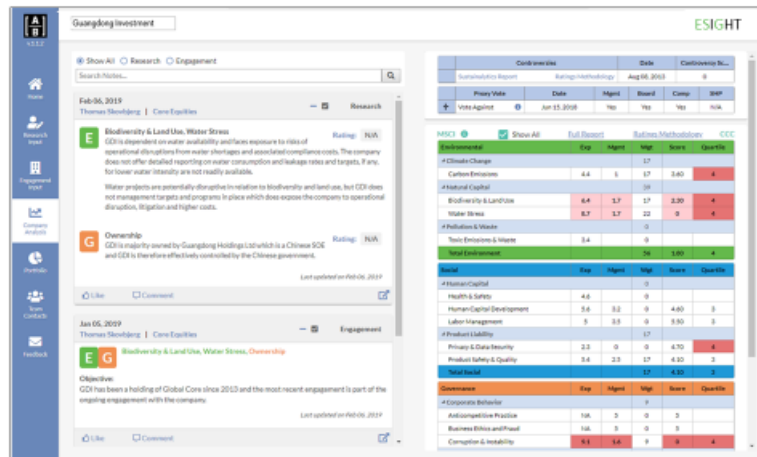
AB
v.1.1.2

Home

Research Input

Engagement Input

Company Analysis

Portfolio

Team Contacts

Feedback

Guangdong Investment

ESIGHT

Show All Research Engagement

Search Notes...

Feb 06, 2019
Thomas Skovbjerg | Core Equities
Research

E
Biodiversity & Land Use, Water Stress
Rating: N/A
GDI is dependent on water availability and faces exposure to risks of operational disruptions from water shortages and associated compliance costs. The company does not offer detailed reporting on water consumption and leakage rates and targets. If any, for lower water intensity are not readily available.

Water projects are potentially disruptive in relation to biodiversity and land use, but GDI does not management targets and programs in place which does expose the company to operational disruption, litigation and higher costs.

G
Ownership
Rating: N/A
GDI is majority owned by Guangdong Holdings Ltd which is a Chinese SOE and GDI is therefore effectively controlled by the Chinese government.

Last updated on Feb 06, 2019

Like Comment

Jan 05, 2019
Thomas Skovbjerg | Core Equities
Engagement

E G
Biodiversity & Land Use, Water Stress, Ownership

Objective:
GDI has been a holding of Global Core since 2013 and the most recent engagement is part of the ongoing engagement with the company.

Last updated on Feb 06, 2019

Like Comment

| Controversies | Date | Controversy Sc... |
|---|---|---|
| Sustainalytics Report Ratings Methodology | Aug 08, 2018 | 0 |

| | Proxy Vote | Date | Mgmt | Board | Comp | SHP |
|---|---|---|---|---|---|---|
| + | Vote Against | Jun 15, 2018 | Yes | Yes | Yes | Yes |

MSCI Show All Full Report Ratings Methodology CCC

| Environmental | Exp | Mgmt | Wgt | Score | Quartile |
|---|---|---|---|---|---|
| Climate Change | | | 17 | | |
| Carbon Emissions | 4.4 | 1 | 17 | 3.60 | 4 |
| Natural Capital | | | 39 | | |
| Biodiversity & Land Use | 6.4 | 1.7 | 17 | 2.30 | 4 |
| Water Stress | 8.7 | 1.7 | 22 | 0 | 4 |
| Pollution & Waste | | | 0 | | |
| Toxic Emissions & Waste | 3.4 | | 0 | | |
| Total Environment | | | 56 | 1.60 | 4 |
| Social | Exp | Mgmt | Wgt | Score | Quartile |
| Human Capital | | | 0 | | |
| Health & Safety | 4.6 | | 0 | | |
| Human Capital Development | 5.6 | 3.2 | 0 | 4.60 | 3 |
| Labor Management | 5 | 3.5 | 0 | 5.50 | 3 |
| Product Liability | | | 17 | | |
| Privacy & Data Security | 2.3 | 0 | 0 | 4.70 | 4 |
| Product Safety & Quality | 3.6 | 2.3 | 17 | 4.10 | 3 |
| Total Social | | | 17 | 4.10 | 3 |
| Governance | Exp | Mgmt | Wgt | Score | Quartile |
| Corporate Behavior | | | 9 | | |
| Anticompetitive Practice | NA | 3 | 0 | 3 | 3 |
| Business Ethics and Fraud | NA | 3 | 0 | 3 | 3 |
| Corruption & Instability | 9.1 | 1.6 | 9 | 0 | 4 |